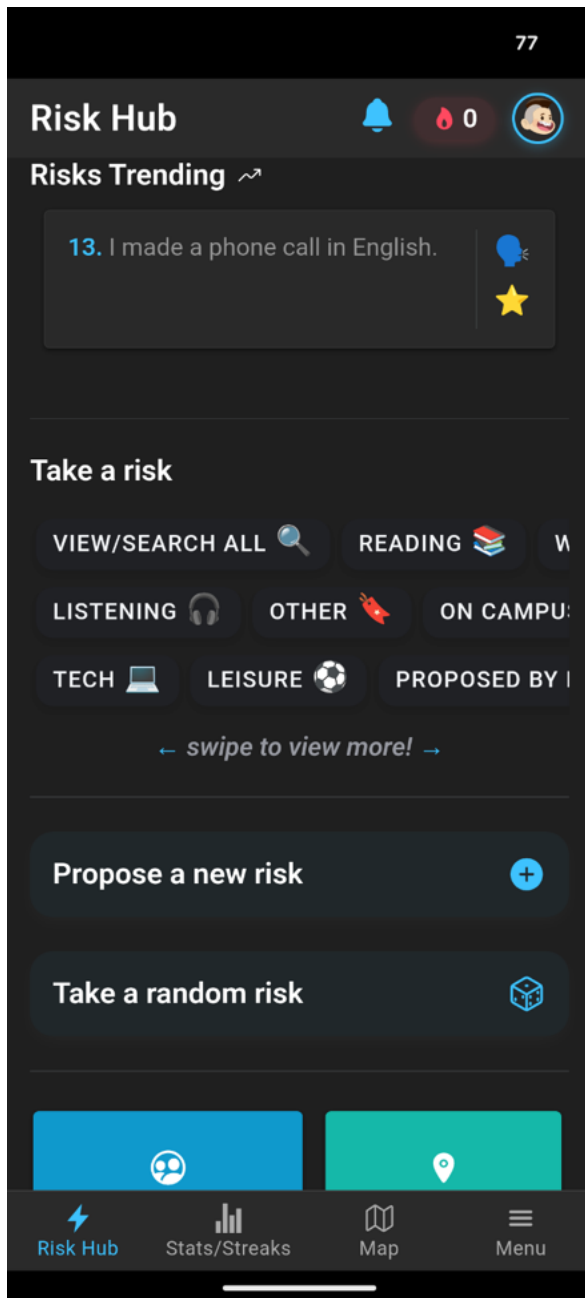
77

Risk Hub 0

Risks Trending

13. I made a phone call in English.

Take a risk

VIEW/SEARCH ALL
READING
W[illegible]
LISTENING
OTHER
ON CAMPU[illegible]
TECH
LEISURE
PROPOSED BY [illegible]

← swipe to view more! →

Propose a new risk

Take a random risk

Risk Hub
Stats/Streaks
Map
Menu